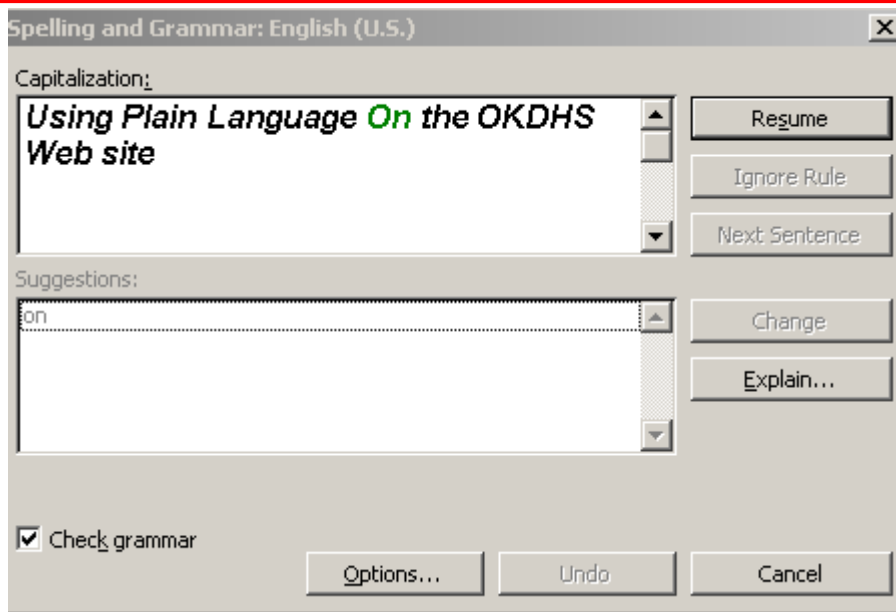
Spelling and Grammar: English (U.S.)

Capitalization:

Using Plain Language On the OKDHS Web site

Resume

Ignore Rule

Next Sentence

Suggestions:

on

Change

Explain...

Check grammar

Options...

Undo

Cancel